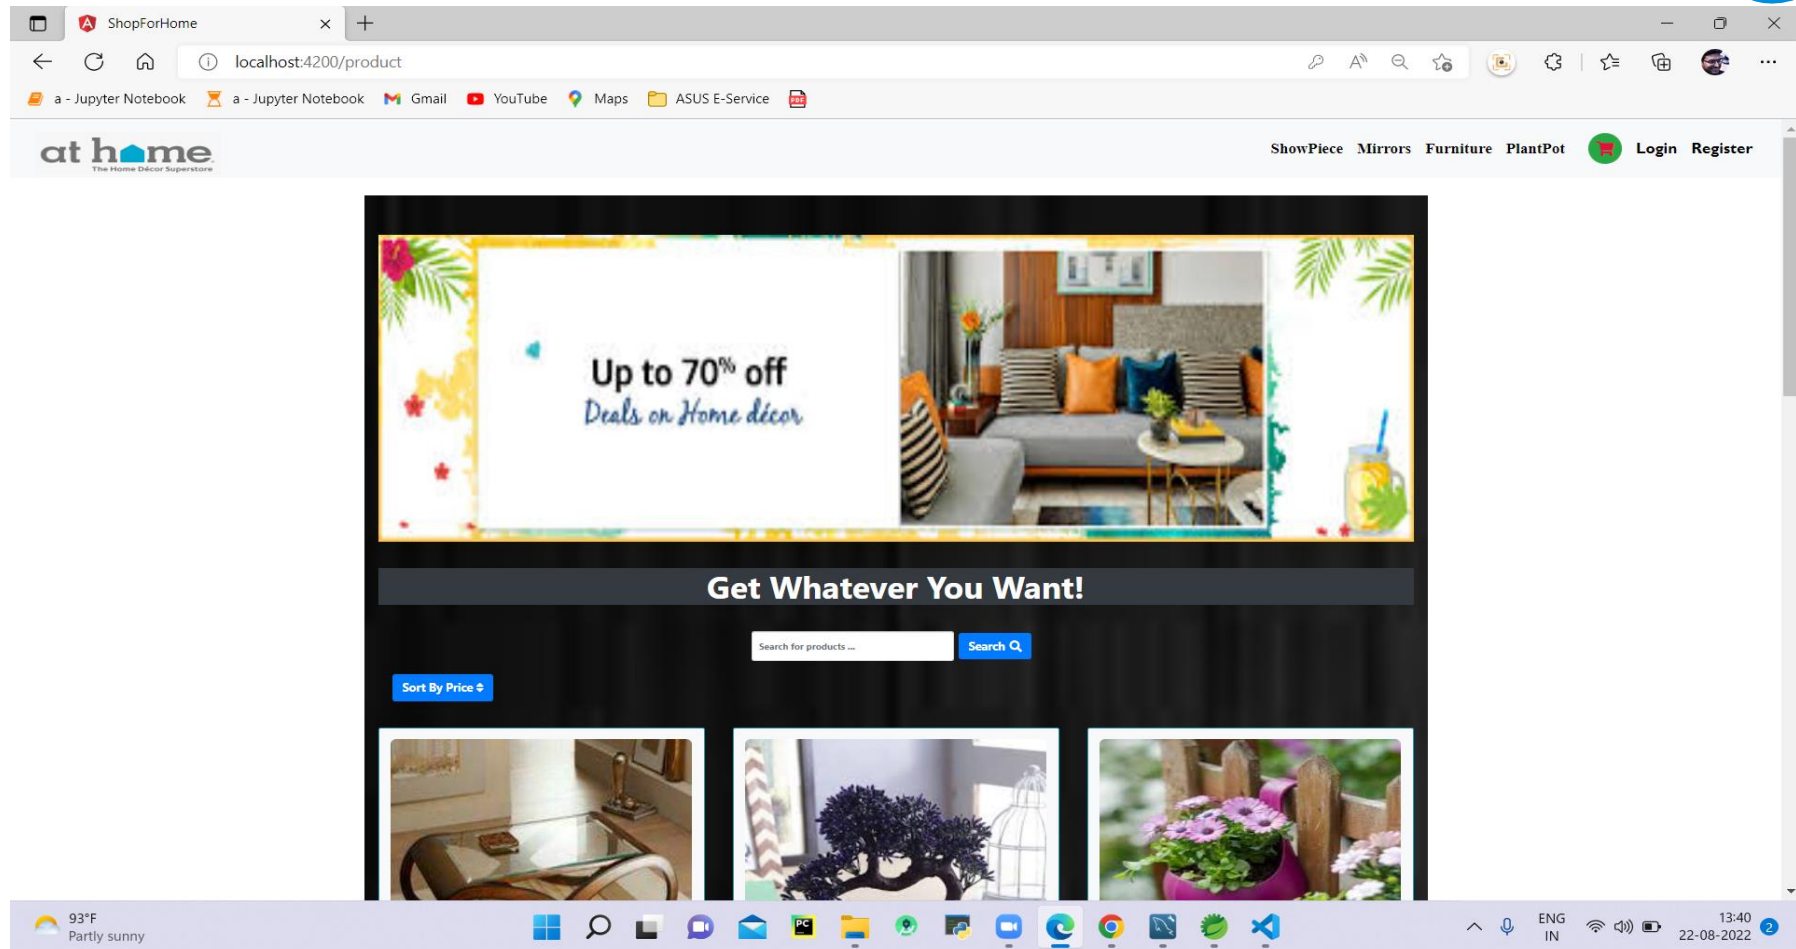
ShopForHome
localhost:4200/product
a - Jupyter Notebook a - Jupyter Notebook Gmail YouTube Maps ASUS E-Service

at home
The Home Décor Superstore

ShowPiece Mirrors Furniture PlantPot Login Register

Up to 70% off
Deals on Home décor

Get Whatever You Want!

Search for products ...
Search

Sort By Price

93°F
Partly sunny

ENG
IN
13:40
22-08-2022
2